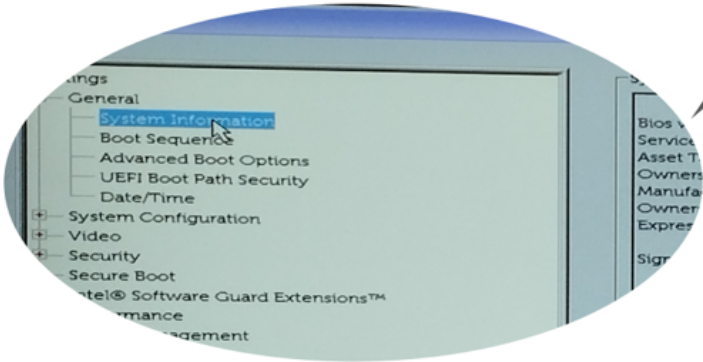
ings
General
System Information
Boot Sequence
Advanced Boot Options
UEFI Boot Path Security
Date/Time
System Configuration
Video
Security
Secure Boot
ntel® Software Guard Extensions™
rmance
agement

Bios V
Service
Asset T
Owners
Manufa
Owner
Expres
Sign